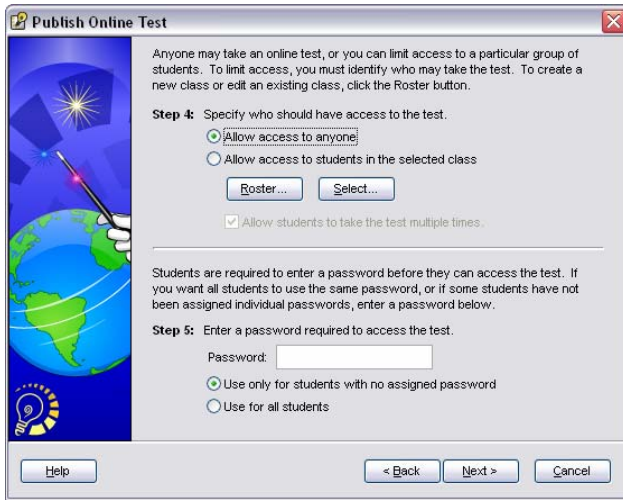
Publish Online Test

Anyone may take an online test, or you can limit access to a particular group of students. To limit access, you must identify who may take the test. To create a new class or edit an existing class, click the Roster button.

Step 4: Specify who should have access to the test.

Allow access to anyone

Allow access to students in the selected class

Roster...

Select...

Allow students to take the test multiple times.

Students are required to enter a password before they can access the test. If you want all students to use the same password, or if some students have not been assigned individual passwords, enter a password below.

Step 5: Enter a password required to access the test.

Password:

Use only for students with no assigned password

Use for all students

Help

< Back

Next >

Cancel